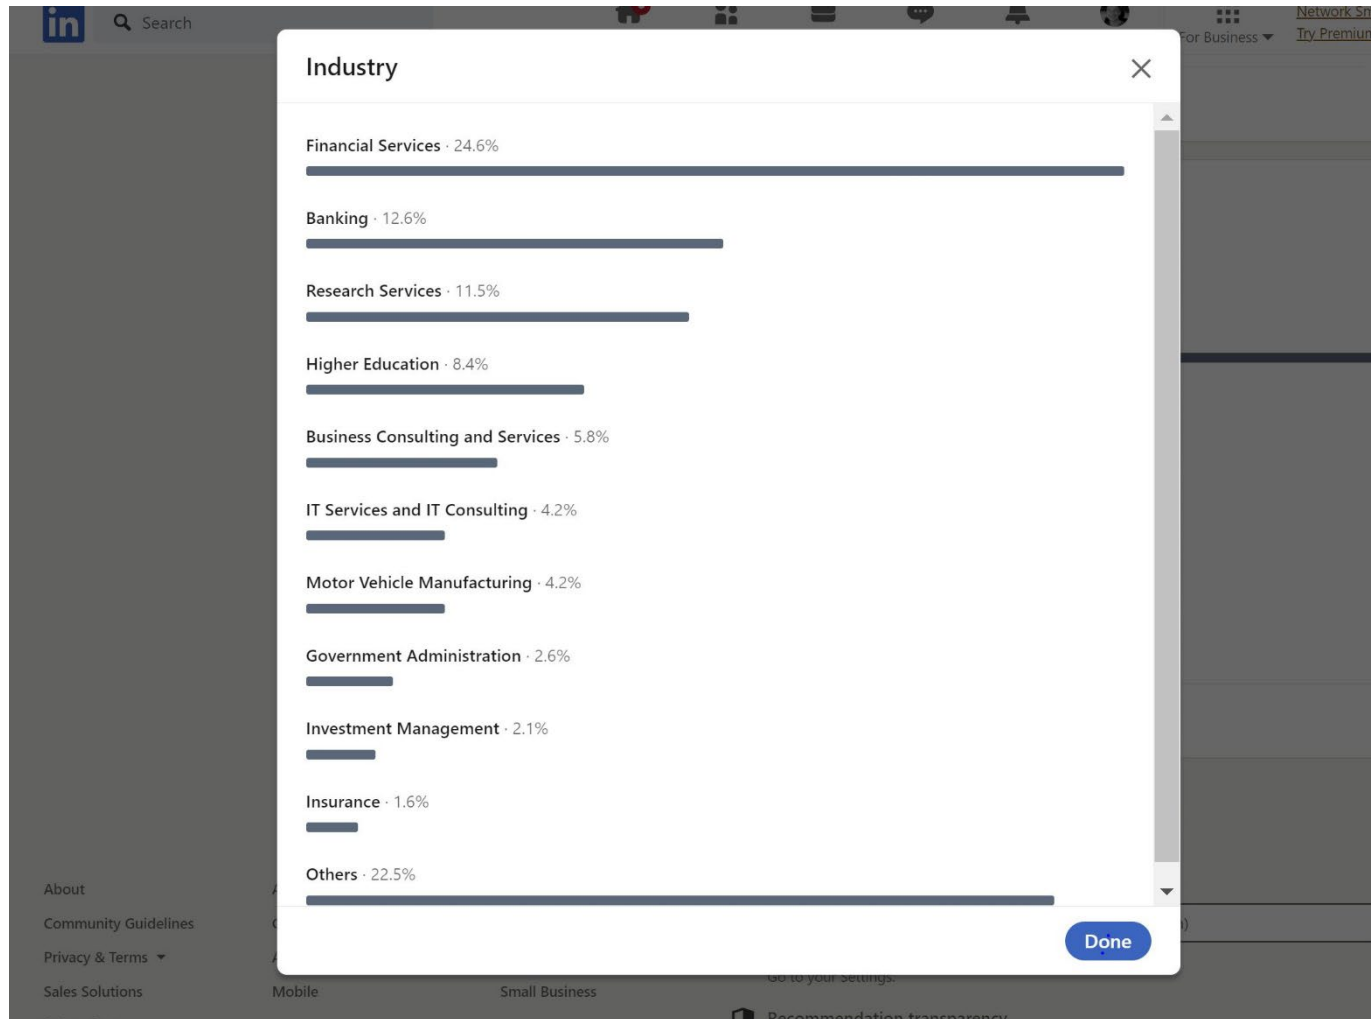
in Search

For Business

Network S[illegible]
Try Premium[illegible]

Industry

Financial Services · 24.6%

Banking · 12.6%

Research Services · 11.5%

Higher Education · 8.4%

Business Consulting and Services · 5.8%

IT Services and IT Consulting · 4.2%

Motor Vehicle Manufacturing · 4.2%

Government Administration · 2.6%

Investment Management · 2.1%

Insurance · 1.6%

Others · 22.5%

Done

About

Community Guidelines

Privacy & Terms

Sales Solutions

Mobile

Small Business

Go to your Settings.

Recommendation transparency